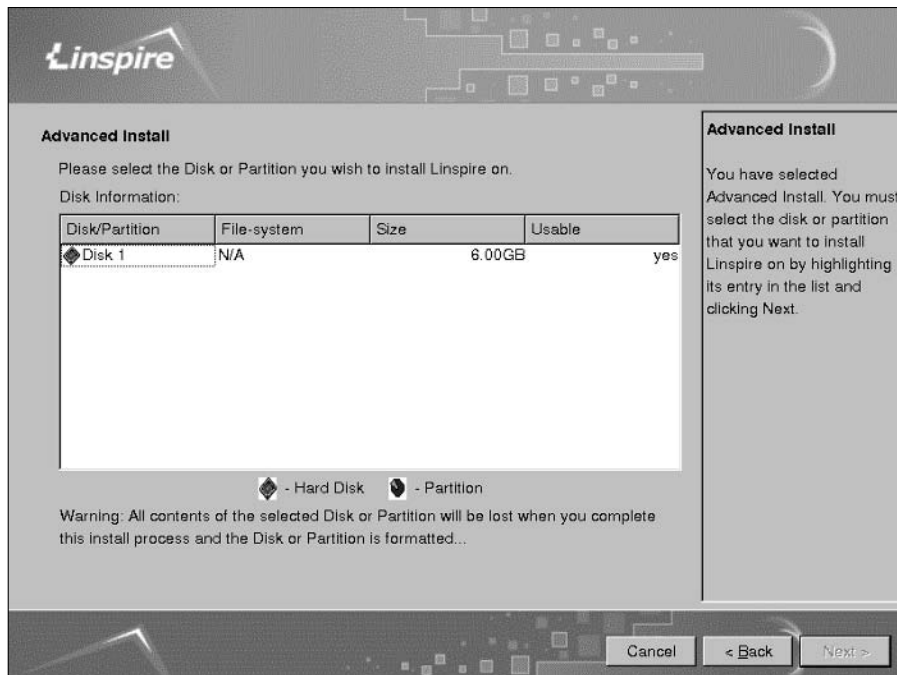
Linspire

Advanced Install

Please select the Disk or Partition you wish to install Linspire on.

Disk Information:

| Disk/Partition | File-system | Size | Usable |
|---|---|---|---|
| Disk 1 | N/A | 6.00GB | yes |

- Hard Disk - Partition

Warning: All contents of the selected Disk or Partition will be lost when you complete this install process and the Disk or Partition is formatted...

Advanced Install

You have selected Advanced Install. You must select the disk or partition that you want to install Linspire on by highlighting its entry in the list and clicking Next.

Cancel

< Back

Next >